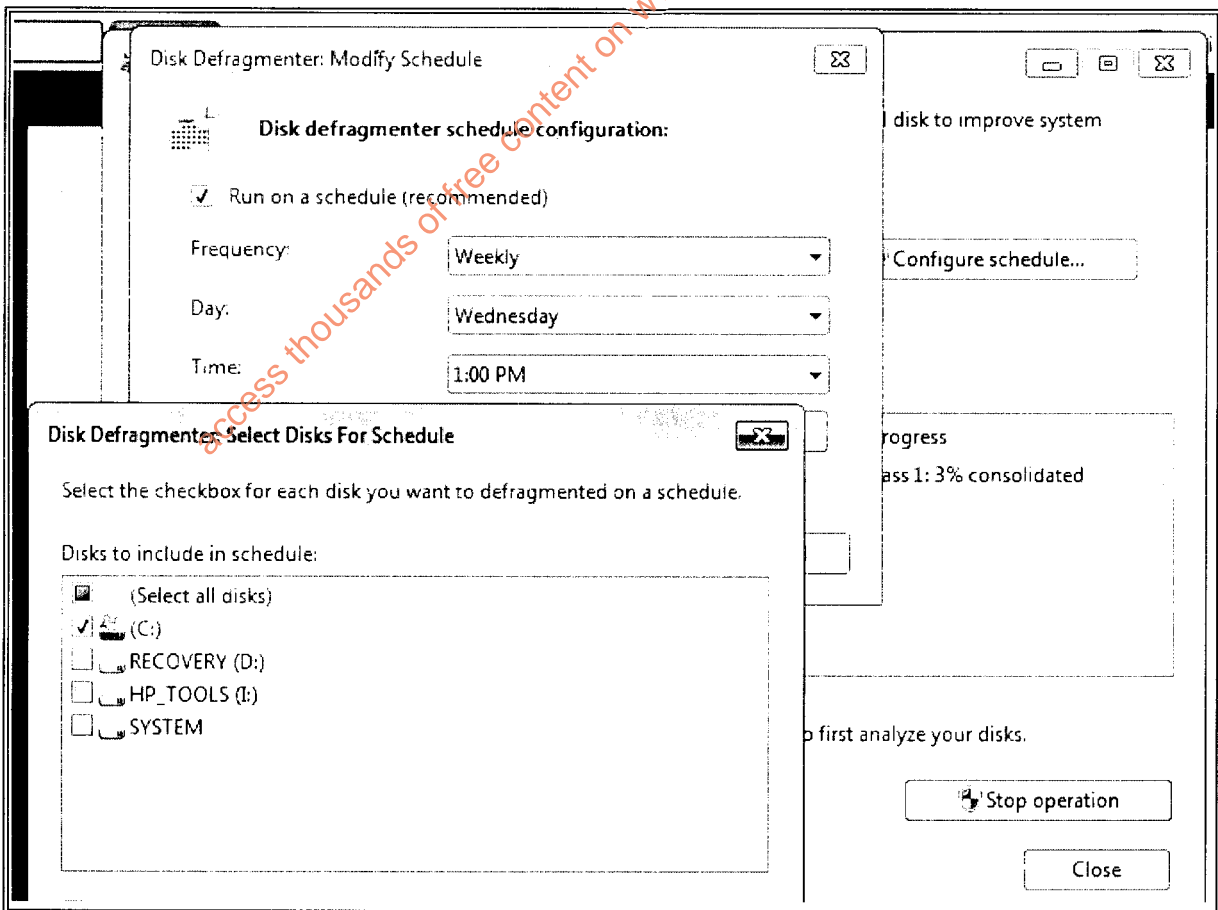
Disk Defragmenter: Modify Schedule

Disk defragmenter schedule configuration:

Run on a schedule (recommended)

Frequency: Weekly

Day: Wednesday

Time: 1:00 PM

l disk to improve system

Configure schedule...

rogress

ass 1: 3% consolidated

Disk Defragmenter: Select Disks For Schedule

Select the checkbox for each disk you want to defragmented on a schedule.

Disks to include in schedule:

(Select all disks)
(C:)
RECOVERY (D:)
HP_TOOLS (I:)
SYSTEM

o first analyze your disks.

Stop operation

Close

access thousands of free content on w